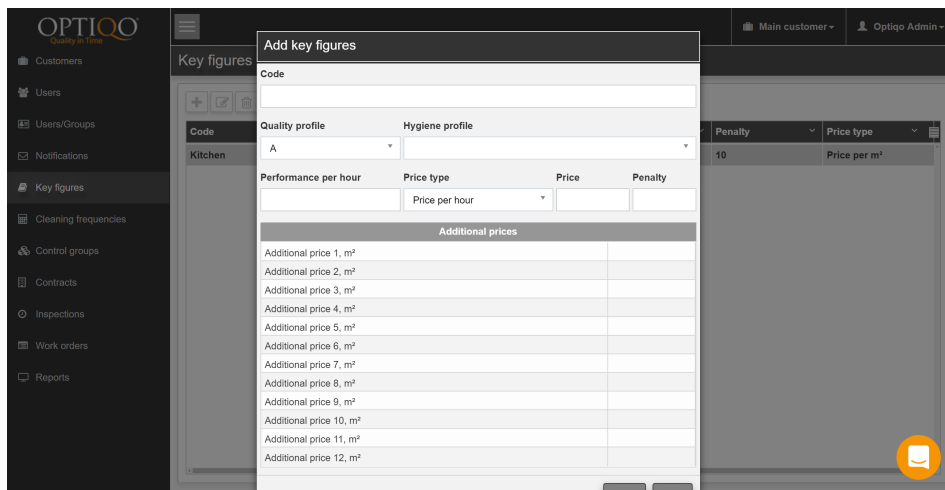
OPTIQO
Quality in Time

Customers
Users
Users/Groups
Notifications
Key figures
Cleaning frequencies
Control groups
Contracts
Inspections
Work orders
Reports

Main customer
Optiqo Admin

Key figures

| Code | Penalty | Price type |
|---|---|---|
| Kitchen | 10 | Price per m² |

Add key figures

Code

Quality profile
A

Hygiene profile

Performance per hour

Price type
Price per hour

Price

Penalty

| Additional prices | |
|---|---|
| Additional price 1, m² | |
| Additional price 2, m² | |
| Additional price 3, m² | |
| Additional price 4, m² | |
| Additional price 5, m² | |
| Additional price 6, m² | |
| Additional price 7, m² | |
| Additional price 8, m² | |
| Additional price 9, m² | |
| Additional price 10, m² | |
| Additional price 11, m² | |
| Additional price 12, m² | |